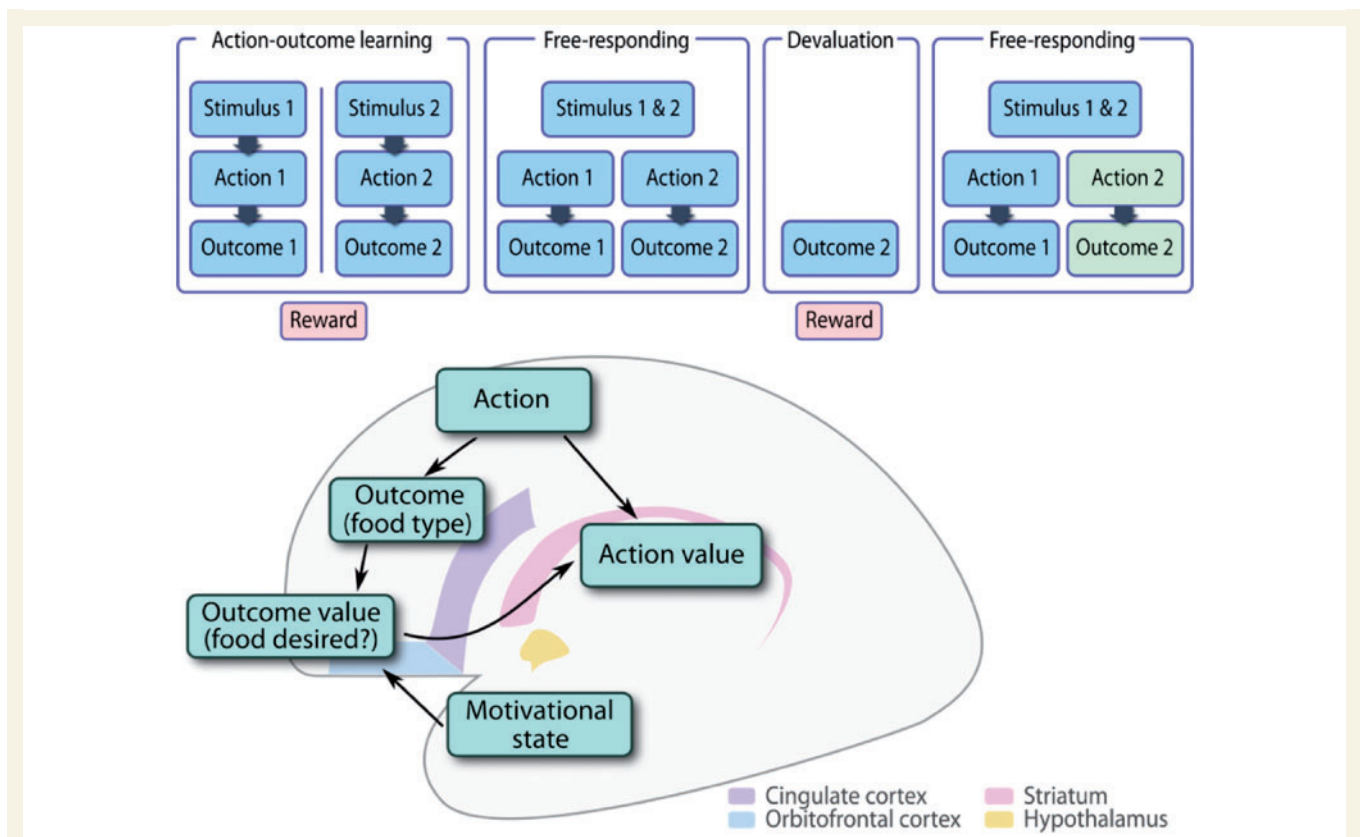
Action-outcome learning

Stimulus 1
Action 1
Outcome 1

Stimulus 2
Action 2
Outcome 2

Reward

Free-responding

Stimulus 1 & 2
Action 1
Action 2
Outcome 1
Outcome 2

Devaluation

Outcome 2

Reward

Free-responding

Stimulus 1 & 2
Action 1
Action 2
Outcome 1
Outcome 2

Action
Outcome (food type)
Action value
Outcome value (food desired?)
Motivational state

Cingulate cortex
Orbitofrontal cortex
Striatum
Hypothalamus